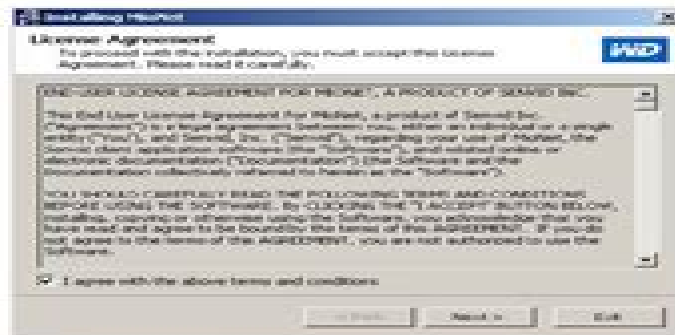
Installing MioNet

License Agreement
To proceed with the installation, you must accept the license Agreement. Please read it carefully.

WD

END USER LICENSE AGREEMENT FOR MIONET, A PRODUCT OF SENVID INC.

This End User License Agreement for MioNet, a product of Senvid Inc. ("Agreement") is a legal agreement between you (either an individual or a single entity) ("you") and Senvid, Inc. ("Senvid") regarding your use of MioNet, the Senvid client application software (the "Software"), and related online or electronic documentation ("Documentation") (the Software and the Documentation collectively referred to herein as the "Software").

YOU SHOULD CAREFULLY READ THE FOLLOWING TERMS AND CONDITIONS BEFORE USING THE SOFTWARE. BY CLICKING THE "I ACCEPT" BUTTON BELOW, installing, copying or otherwise using the Software, you acknowledge that you have read and agree to be bound by the terms of this AGREEMENT. If you do not agree to the terms of this AGREEMENT, you are not authorized to use the Software.

I agree with the above terms and conditions

< Back
Next >
Exit